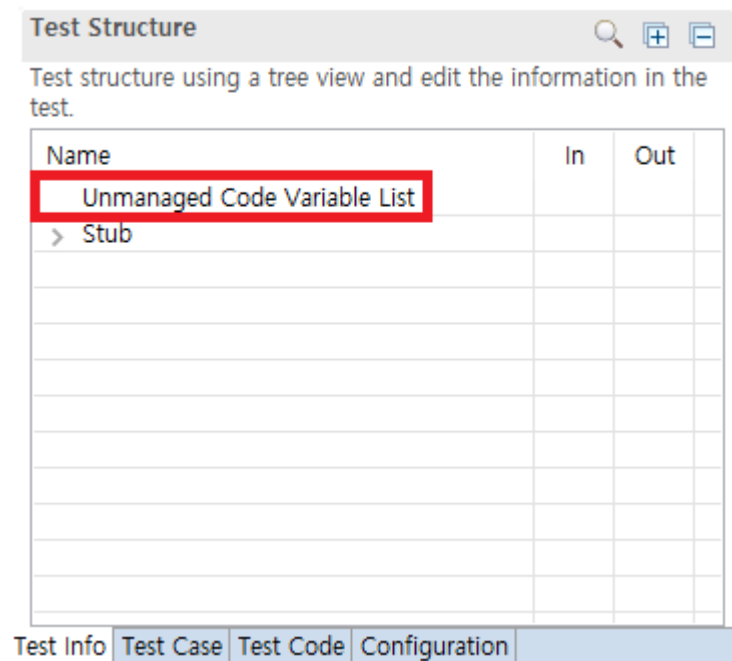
Test Structure

Test structure using a tree view and edit the information in the test.

| Name | In | Out |
|---|---|---|
| Unmanaged Code Variable List | | |
| > Stub | | |

Test Info | Test Case | Test Code | Configuration